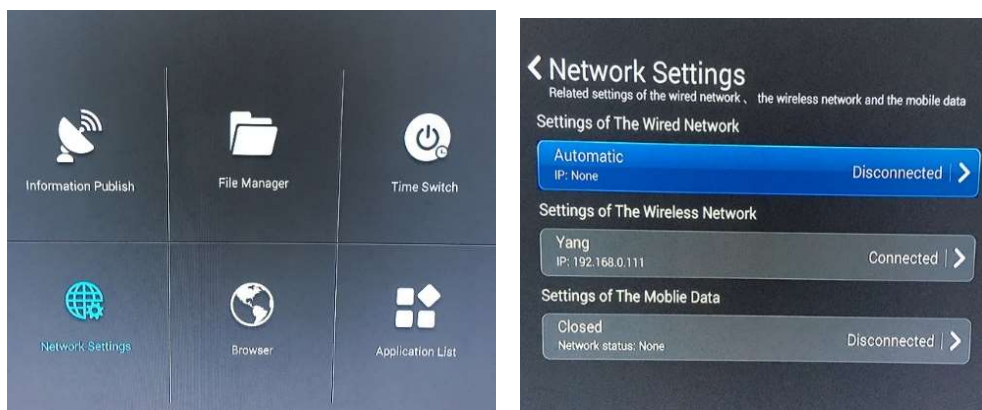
Information Publish

File Manager

Time Switch

Network Settings

Browser

Application List

Network Settings
Related settings of the wired network 、 the wireless network and the mobile data

Settings of The Wired Network

Automatic
IP: None
Disconnected

Settings of The Wireless Network

Yang
IP: 192.168.0.111
Connected

Settings of The Moblie Data

Closed
Network status: None
Disconnected